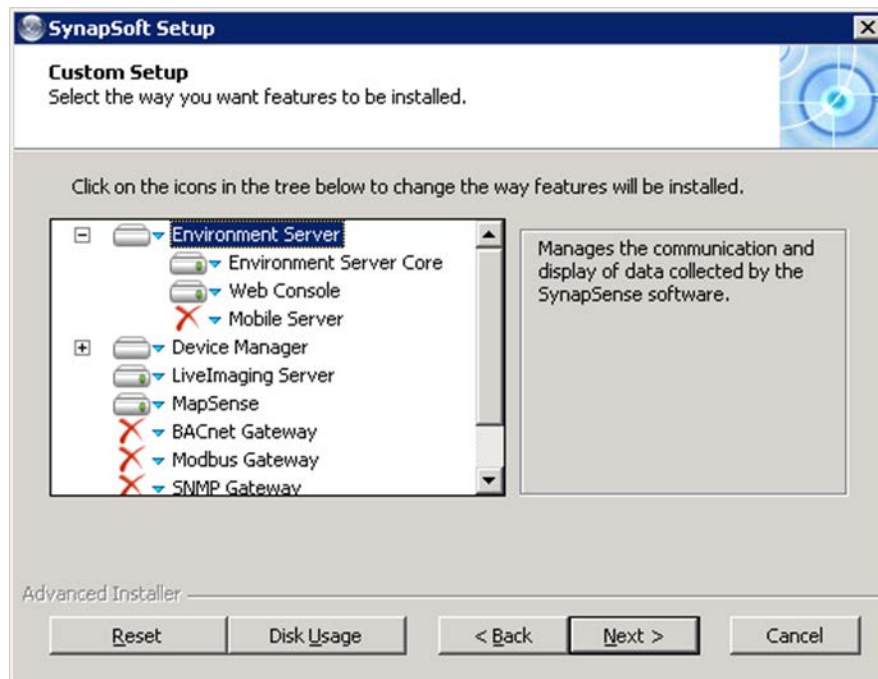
SynapSoft Setup

Custom Setup
Select the way you want features to be installed.

Click on the icons in the tree below to change the way features will be installed.

Environment Server
Environment Server Core
Web Console
Mobile Server
Device Manager
LiveImaging Server
MapSense
BACnet Gateway
Modbus Gateway
SNMP Gateway

Manages the communication and display of data collected by the SynapSense software.

Advanced Installer

Reset
Disk Usage
< Back
Next >
Cancel